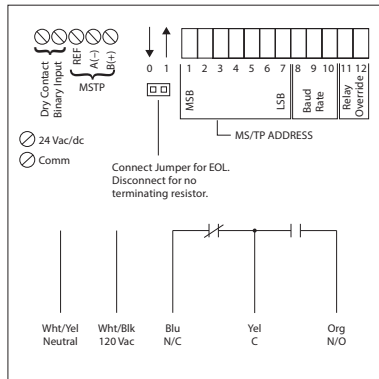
Dry Contact
Binary Input
REF
A(-)
B(+)
MSTP

0 1

1 2 3 4 5 6 7 8 9 10 11 12

MSB
LSB
Baud Rate
Relay Override

MS/TP ADDRESS

24 Vac/dc
Comm

Connect Jumper for EOL.
Disconnect for no terminating resistor.

Wht/Yel
Neutral

Wht/Blk
120 Vac

Blu
N/C

Yel
C

Org
N/O